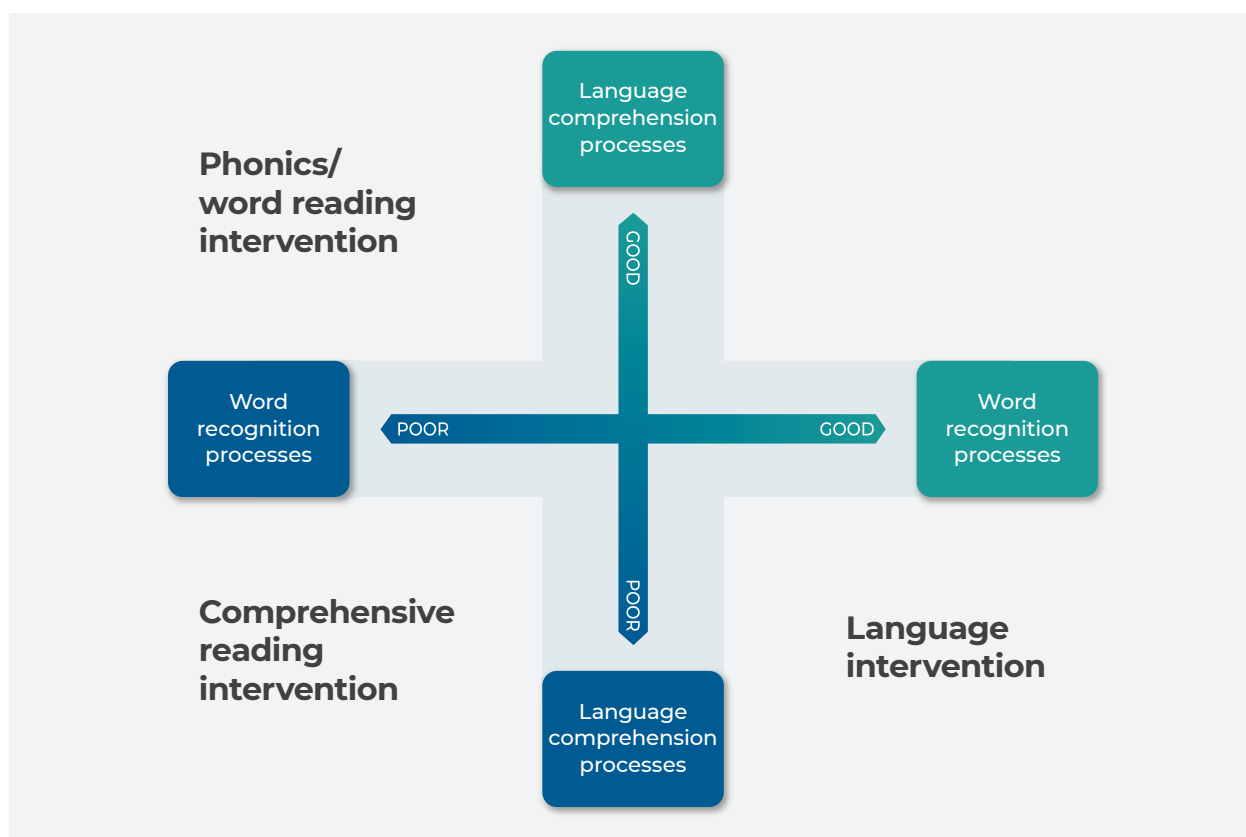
Language comprehension processes

Phonics/ word reading intervention

GOOD

Word recognition processes

POOR

GOOD

Word recognition processes

POOR

Comprehensive reading intervention

Language intervention

Language comprehension processes